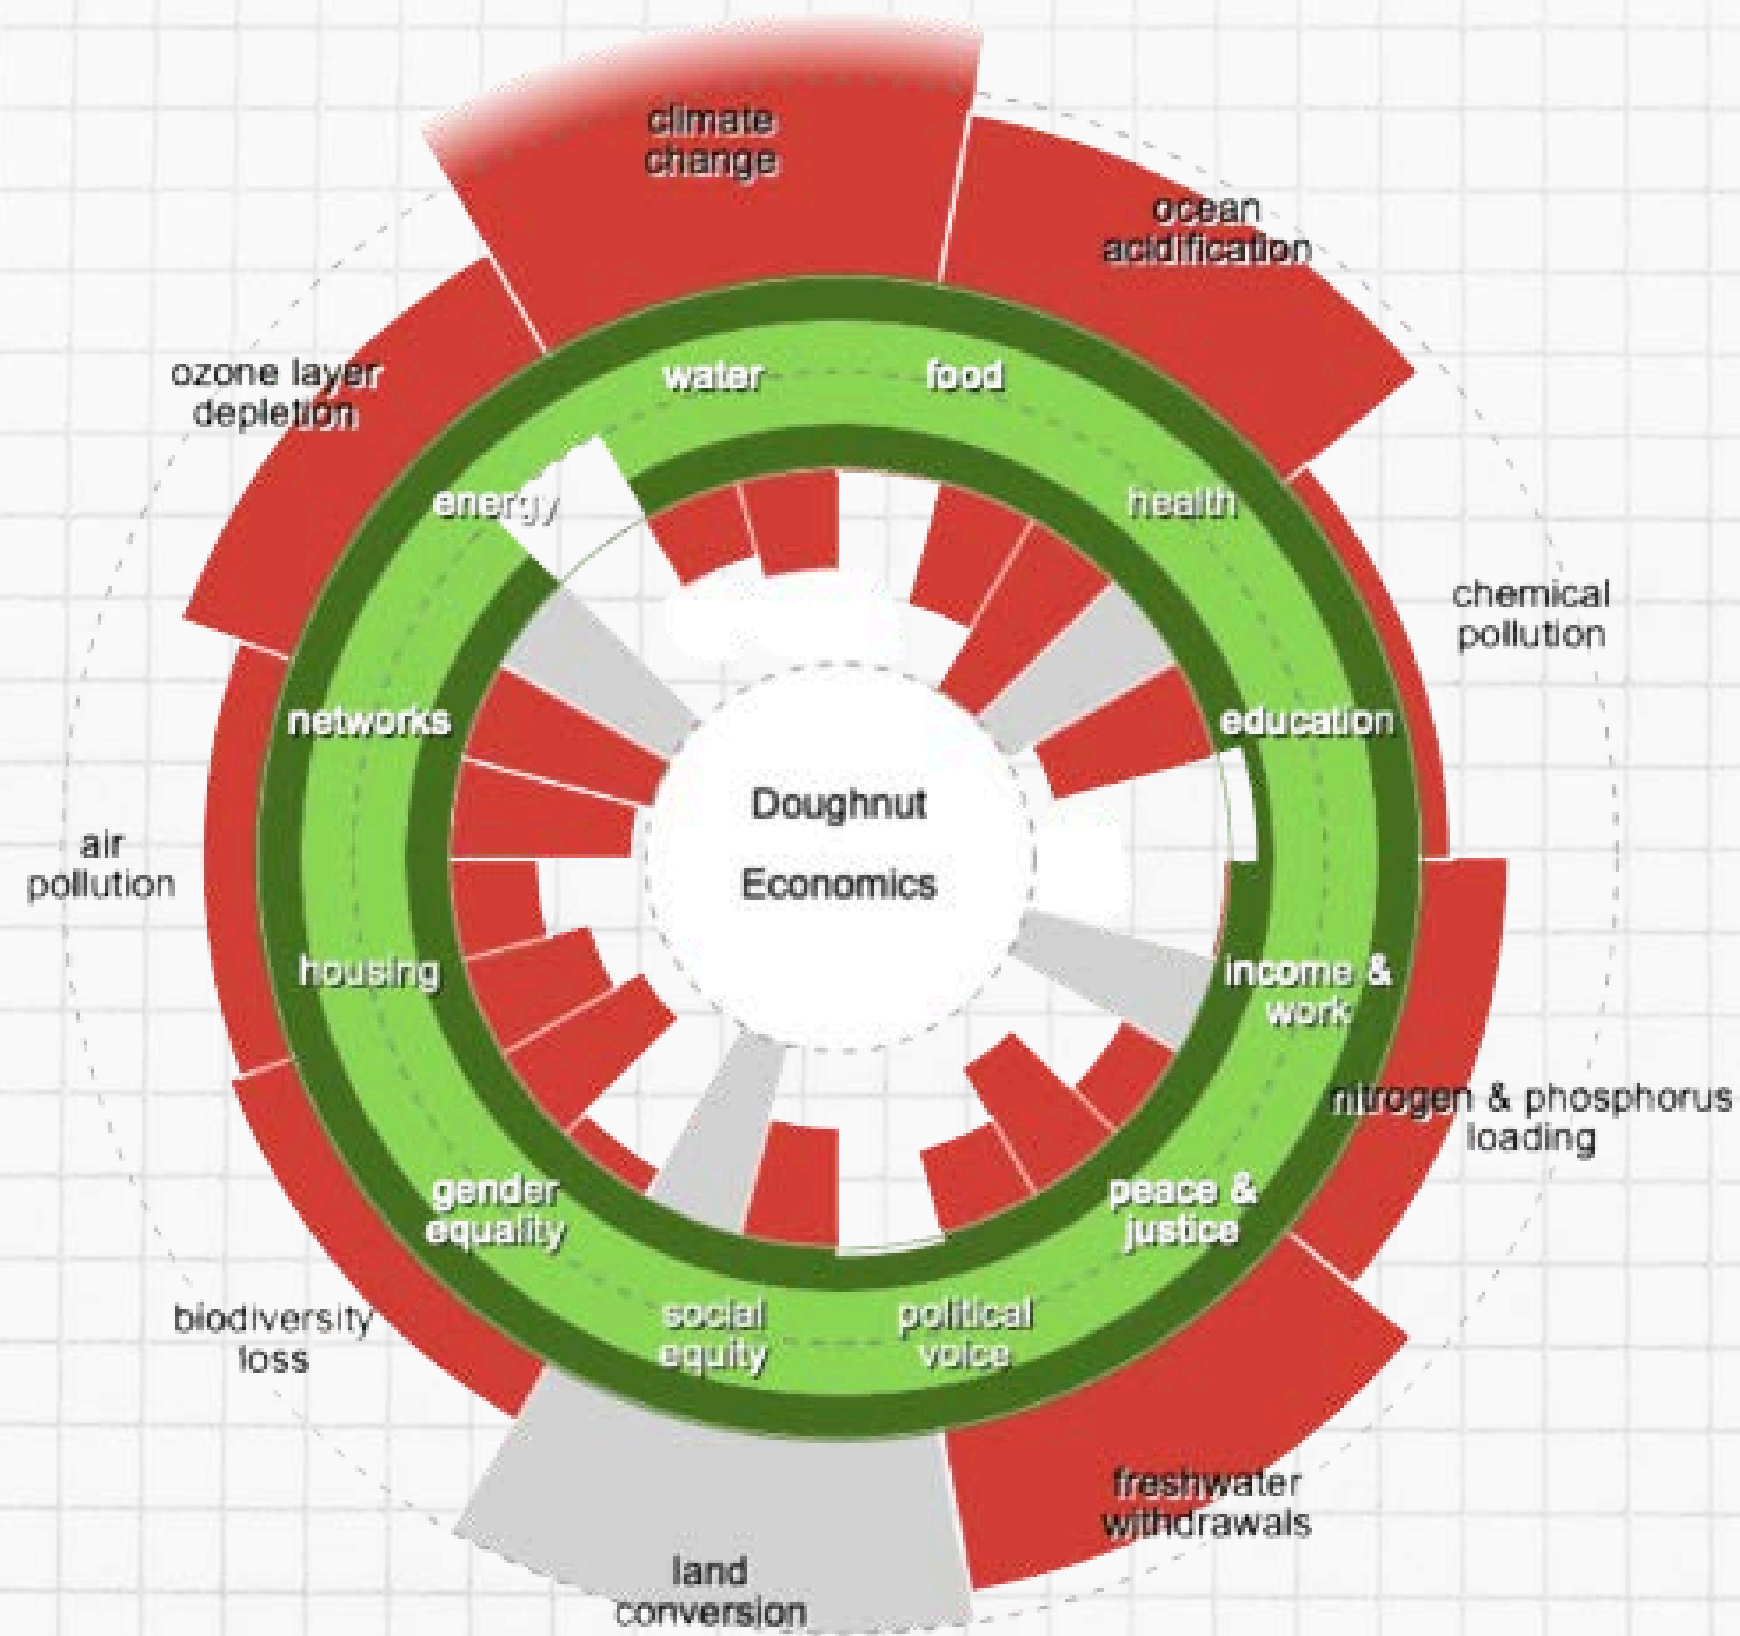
climate change

ocean acidification

ozone layer depletion

water

food

energy

health

chemical pollution

networks

education

air pollution

Doughnut

Economics

housing

income & work

nitrogen & phosphorus loading

gender equality

peace & justice

biodiversity loss

social equity

political voice

freshwater withdrawals

land conversion